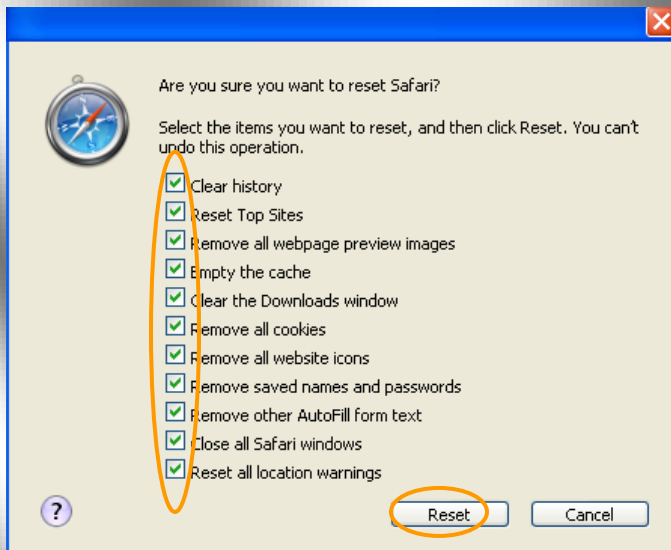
Are you sure you want to reset Safari?

Select the items you want to reset, and then click Reset. You can't undo this operation.

Clear history
Reset Top Sites
Remove all webpage preview images
Empty the cache
Clear the Downloads window
Remove all cookies
Remove all website icons
Remove saved names and passwords
Remove other AutoFill form text
Close all Safari windows
Reset all location warnings

?

Reset
Cancel